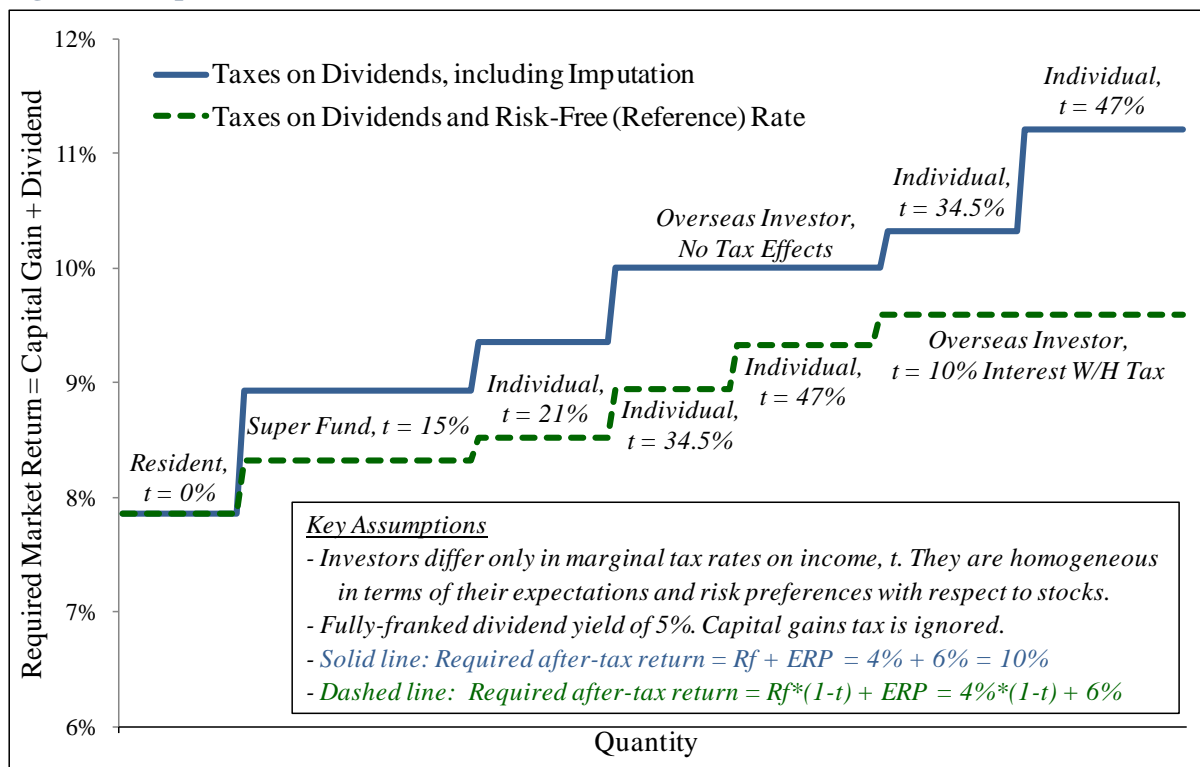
12%

11%

10%

9%

8%

7%

6%

Required Market Return = Capital Gain + Dividend

Taxes on Dividends, including Imputation

Taxes on Dividends and Risk-Free (Reference) Rate

Individual, t = 47%

Individual, t = 34.5%

Overseas Investor, No Tax Effects

Overseas Investor, t = 10% Interest W/H Tax

Individual, t = 47%

Individual, t = 21%

Individual, t = 34.5%

Super Fund, t = 15%

Resident, t = 0%

Key Assumptions

- Investors differ only in marginal tax rates on income, t. They are homogeneous in terms of their expectations and risk preferences with respect to stocks.

- Fully-franked dividend yield of 5%. Capital gains tax is ignored.

- Solid line: Required after-tax return = Rf + ERP = 4% + 6% = 10%

- Dashed line: Required after-tax return = Rf*(1-t) + ERP = 4%*(1-t) + 6%

Quantity